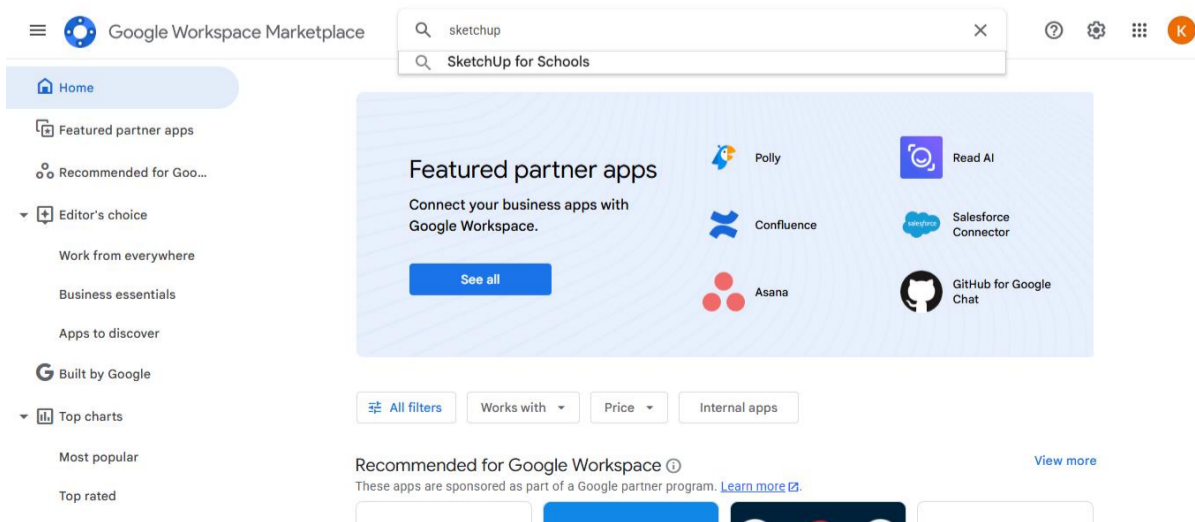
Google Workspace Marketplace

sketchup

SketchUp for Schools

K

Home

Featured partner apps

Recommended for Goo...

Editor's choice

Work from everywhere

Business essentials

Apps to discover

Built by Google

Top charts

Most popular

Top rated

Featured partner apps

Connect your business apps with Google Workspace.

See all

Polly

Read AI

Confluence

salesforce

Salesforce Connector

Asana

GitHub for Google Chat

All filters

Works with

Price

Internal apps

Recommended for Google Workspace

View more

These apps are sponsored as part of a Google partner program. Learn more